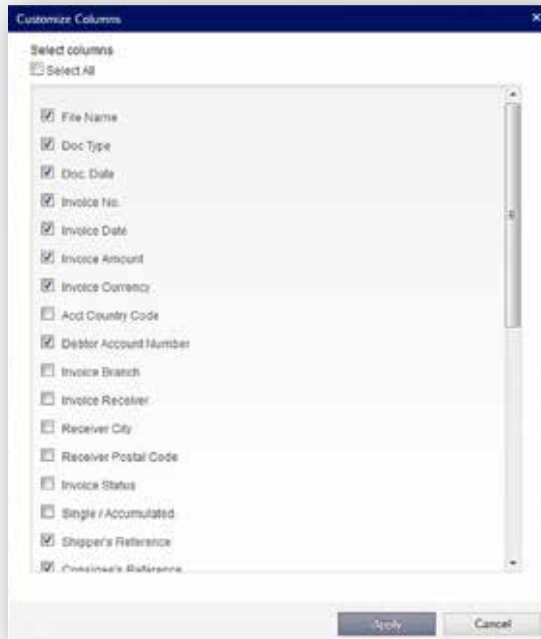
Customize Columns
×

Select columns
Select All

File Name
Doc Type
Doc. Date
Invoice No.
Invoice Date
Invoice Amount
Invoice Currency
Acct Country Code
Debtor Account Number
Invoice Branch
Invoice Receiver
Receiver City
Receiver Postal Code
Invoice Status
Single / Accumulated
Shipper's Reference
Consignee's Reference

Apply
Cancel